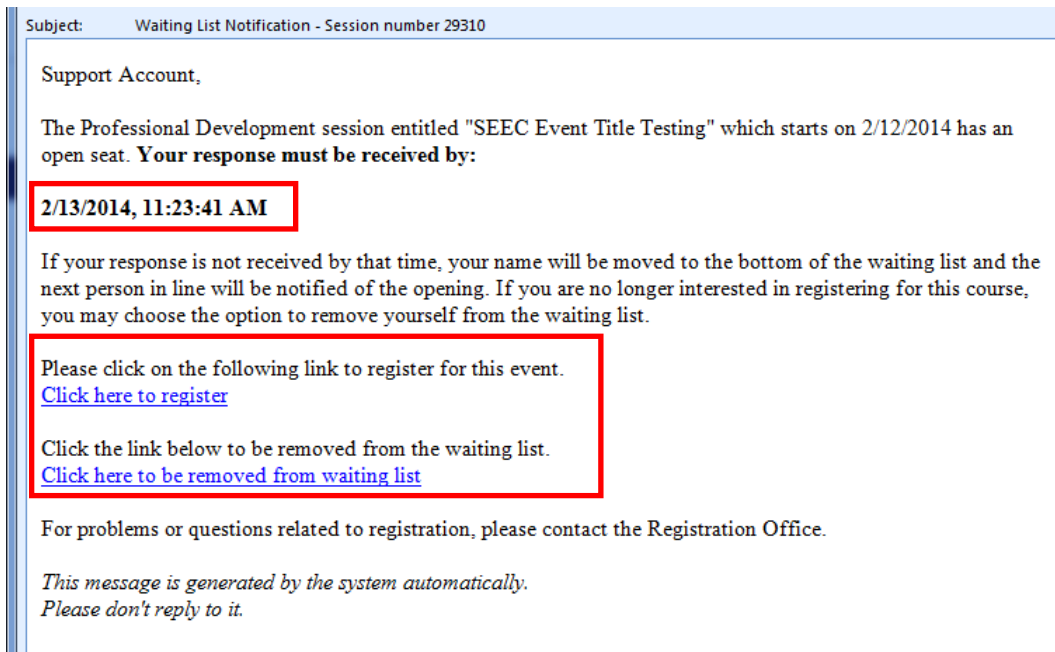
Subject: Waiting List Notification - Session number 29310

Support Account,

The Professional Development session entitled "SEEC Event Title Testing" which starts on 2/12/2014 has an open seat. **Your response must be received by:**

**2/13/2014, 11:23:41 AM**

If your response is not received by that time, your name will be moved to the bottom of the waiting list and the next person in line will be notified of the opening. If you are no longer interested in registering for this course, you may choose the option to remove yourself from the waiting list.

Please click on the following link to register for this event.
Click here to register

Click the link below to be removed from the waiting list.
Click here to be removed from waiting list

For problems or questions related to registration, please contact the Registration Office.

*This message is generated by the system automatically.*
*Please don't reply to it.*